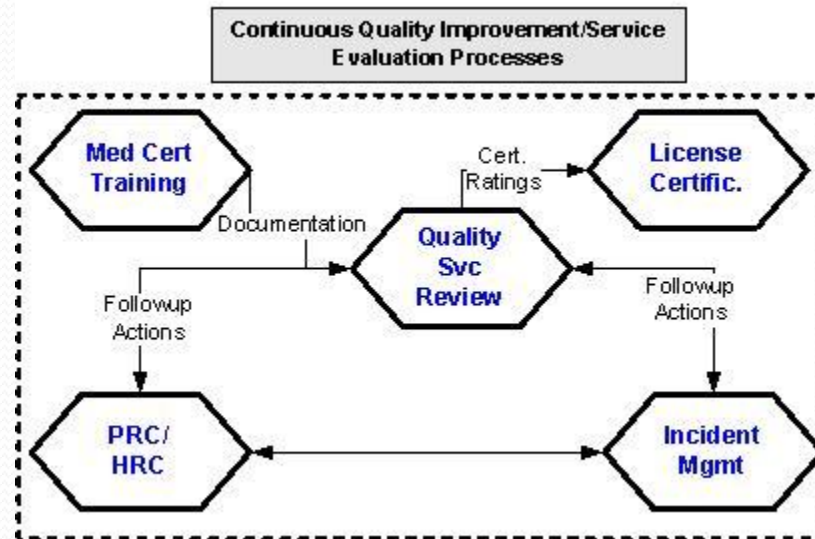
Continuous Quality Improvement/Service Evaluation Processes

Med Cert Training

Cert. Ratings

License Certific.

Documentation

Quality Svc Review

Followup Actions

Followup Actions

PRC/ HRC

Incident Mgmt